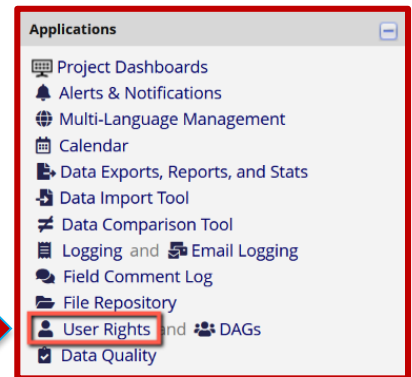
Applications

Project Dashboards
Alerts & Notifications
Multi-Language Management
Calendar
Data Exports, Reports, and Stats
Data Import Tool
Data Comparison Tool
Logging and Email Logging
Field Comment Log
File Repository
User Rights and DAGs
Data Quality